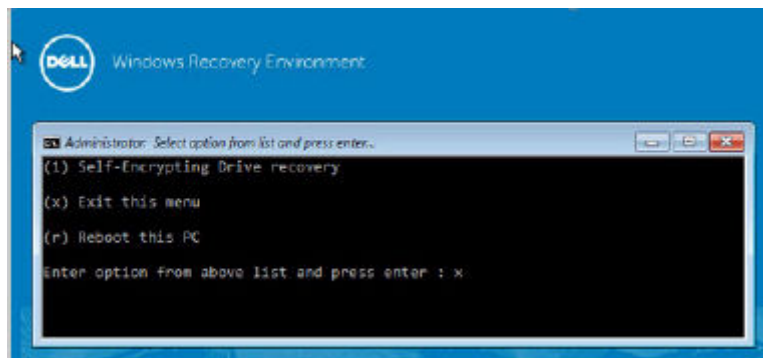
DELL

Windows Recovery Environment

Administrator: Select option from list and press enter..

(1) Self-Encrypting Drive recovery

(x) Exit this menu

(r) Reboot this PC

Enter option from above list and press enter : x